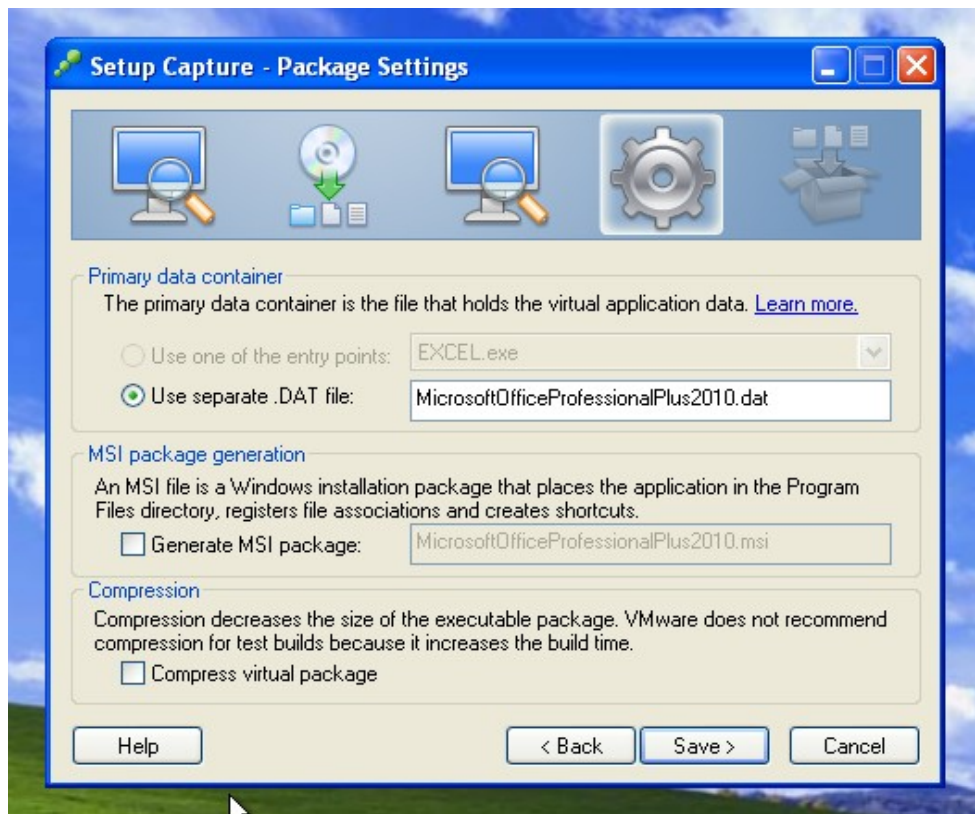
Setup Capture - Package Settings

Primary data container

The primary data container is the file that holds the virtual application data. Learn more.

Use one of the entry points: EXCEL.exe

Use separate .DAT file: MicrosoftOfficeProfessionalPlus2010.dat

MSI package generation

An MSI file is a Windows installation package that places the application in the Program Files directory, registers file associations and creates shortcuts.

Generate MSI package: MicrosoftOfficeProfessionalPlus2010.msi

Compression

Compression decreases the size of the executable package. VMware does not recommend compression for test builds because it increases the build time.

Compress virtual package

Help

< Back

Save >

Cancel